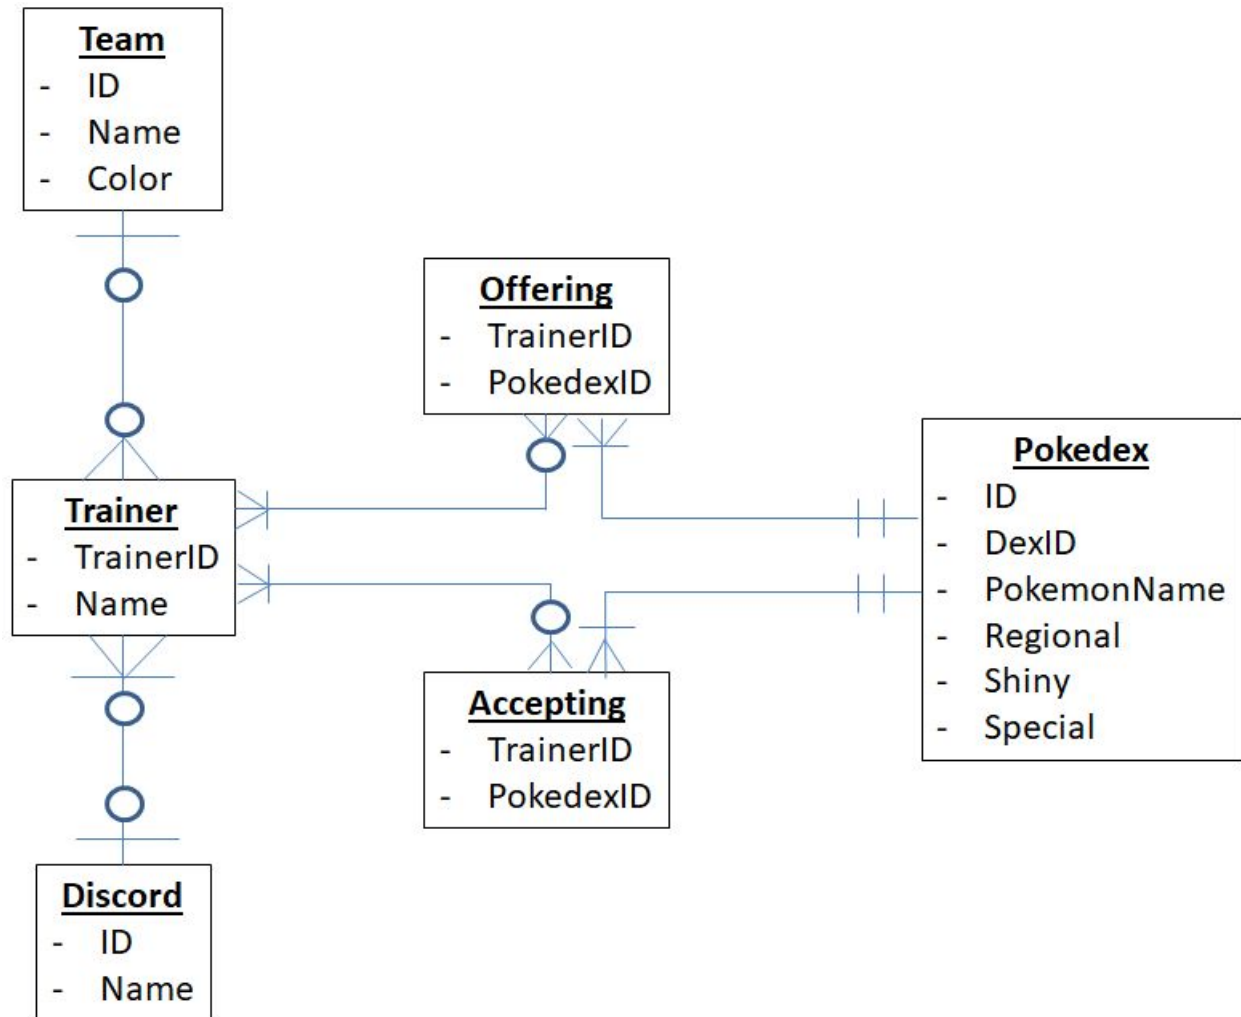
Team
- ID
- Name
- Color

Offering
- TrainerID
- PokedexID

Pokedex
- ID
- DexID
- PokemonName
- Regional
- Shiny
- Special

Trainer
- TrainerID
- Name

Accepting
- TrainerID
- PokedexID

Discord
- ID
- Name